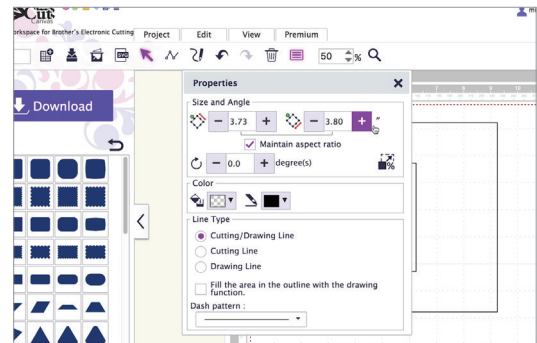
Cut Canvas
orkspace for Brother's Electronic Cutting

Project Edit View Premium

50 % 

Download

Properties

Size and Angle

3.73 + 3.80 + "

Maintain aspect ratio

0.0 + degree(s)

Color

Line Type

Cutting/Drawing Line

Cutting Line

Drawing Line

Fill the area in the outline with the drawing function.

Dash pattern :

7 8 9 10